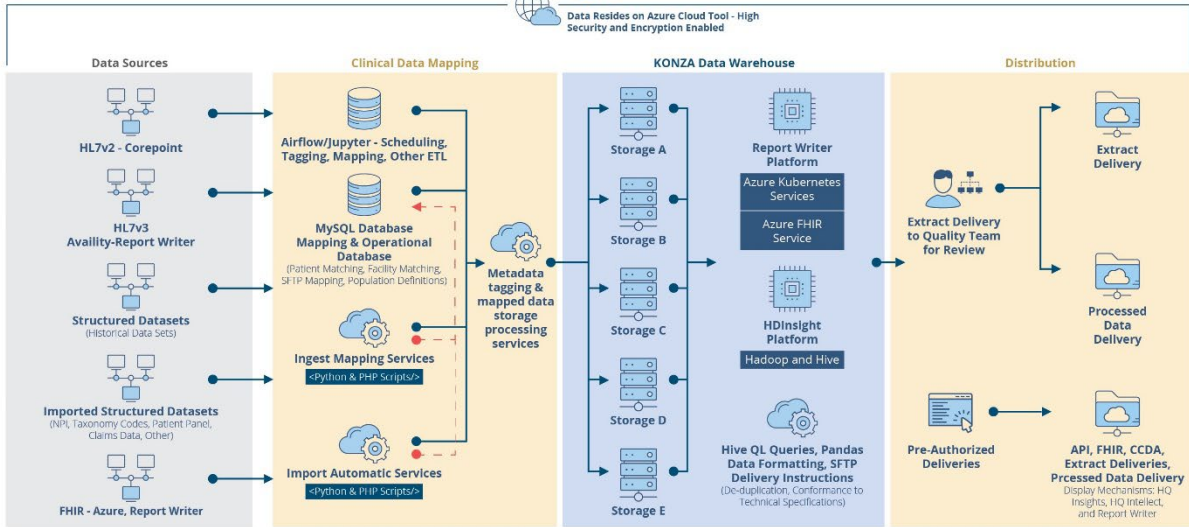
Data Resides on Azure Cloud Tool - High Security and Encryption Enabled

Data Sources

HL7v2 - Corepoint

HL7v3
Availity-Report Writer

Structured Datasets
(Historical Data Sets)

Imported Structured Datasets
(NPI, Taxonomy Codes, Patient Panel, Claims Data, Other)

FHIR - Azure, Report Writer

Clinical Data Mapping

Airflow/Jupyter - Scheduling, Tagging, Mapping, Other ETL

MySQL Database Mapping & Operational Database
(Patient Matching, Facility Matching, SFTP Mapping, Population Definitions)

Ingest Mapping Services
<Python & PHP Scripts/>

Import Automatic Services
<Python & PHP Scripts/>

Metadata tagging & mapped data storage processing services

KONZA Data Warehouse

Storage A

Storage B

Storage C

Storage D

Storage E

Report Writer Platform

Azure Kubernetes Services

Azure FHIR Service

HDInsight Platform

Hadoop and Hive

Hive QL Queries, Pandas Data Formatting, SFTP Delivery Instructions
(De-duplication, Conformance to Technical Specifications)

Distribution

Extract Delivery to Quality Team for Review

Extract Delivery

Processed Data Delivery

Pre-Authorized Deliveries

API, FHIR, CCDA, Extract Deliveries, Prcessed Data Delivery
Display Mechanisms: HQ Insights, HQ Intellect, and Report Writer